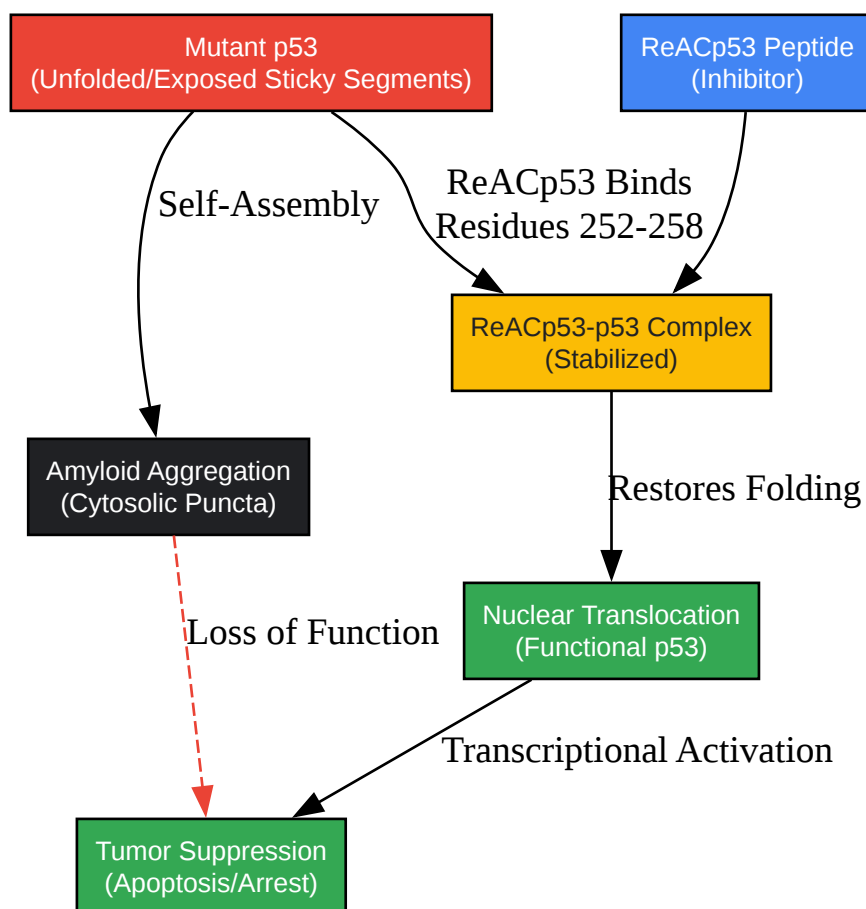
Mutant p53
(Unfolded/Exposed Sticky Segments)

ReACp53 Peptide
(Inhibitor)

Self-Assembly

ReACp53 Binds
Residues 252-258

ReACp53-p53 Complex
(Stabilized)

Amyloid Aggregation
(Cytosolic Puncta)

Restores Folding

Loss of Function

Nuclear Translocation
(Functional p53)

Transcriptional Activation

Tumor Suppression
(Apoptosis/Arrest)